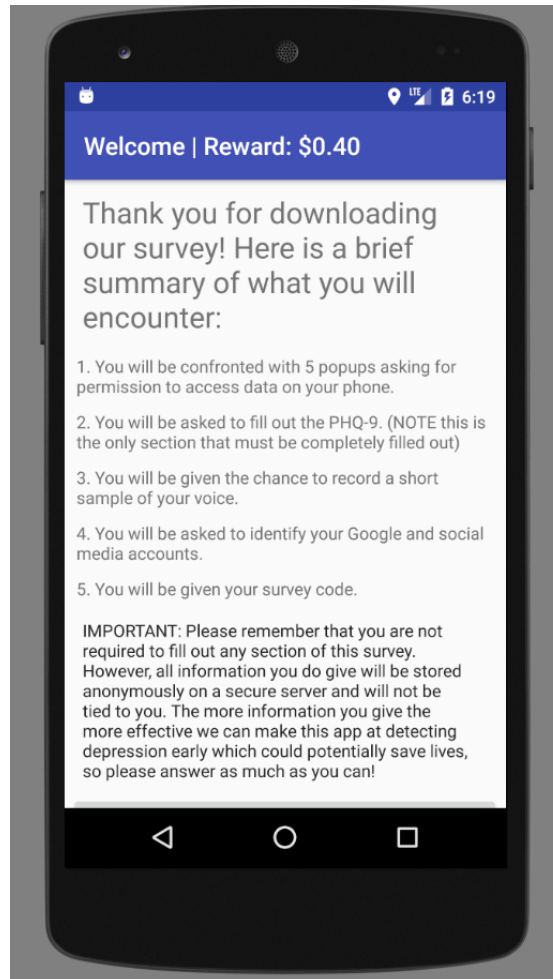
LTE 6:19

Welcome | Reward: $0.40

Thank you for downloading our survey! Here is a brief summary of what you will encounter:

1. You will be confronted with 5 popups asking for permission to access data on your phone.

2. You will be asked to fill out the PHQ-9. (NOTE this is the only section that must be completely filled out)

3. You will be given the chance to record a short sample of your voice.

4. You will be asked to identify your Google and social media accounts.

5. You will be given your survey code.

IMPORTANT: Please remember that you are not required to fill out any section of this survey. However, all information you do give will be stored anonymously on a secure server and will not be tied to you. The more information you give the more effective we can make this app at detecting depression early which could potentially save lives, so please answer as much as you can!